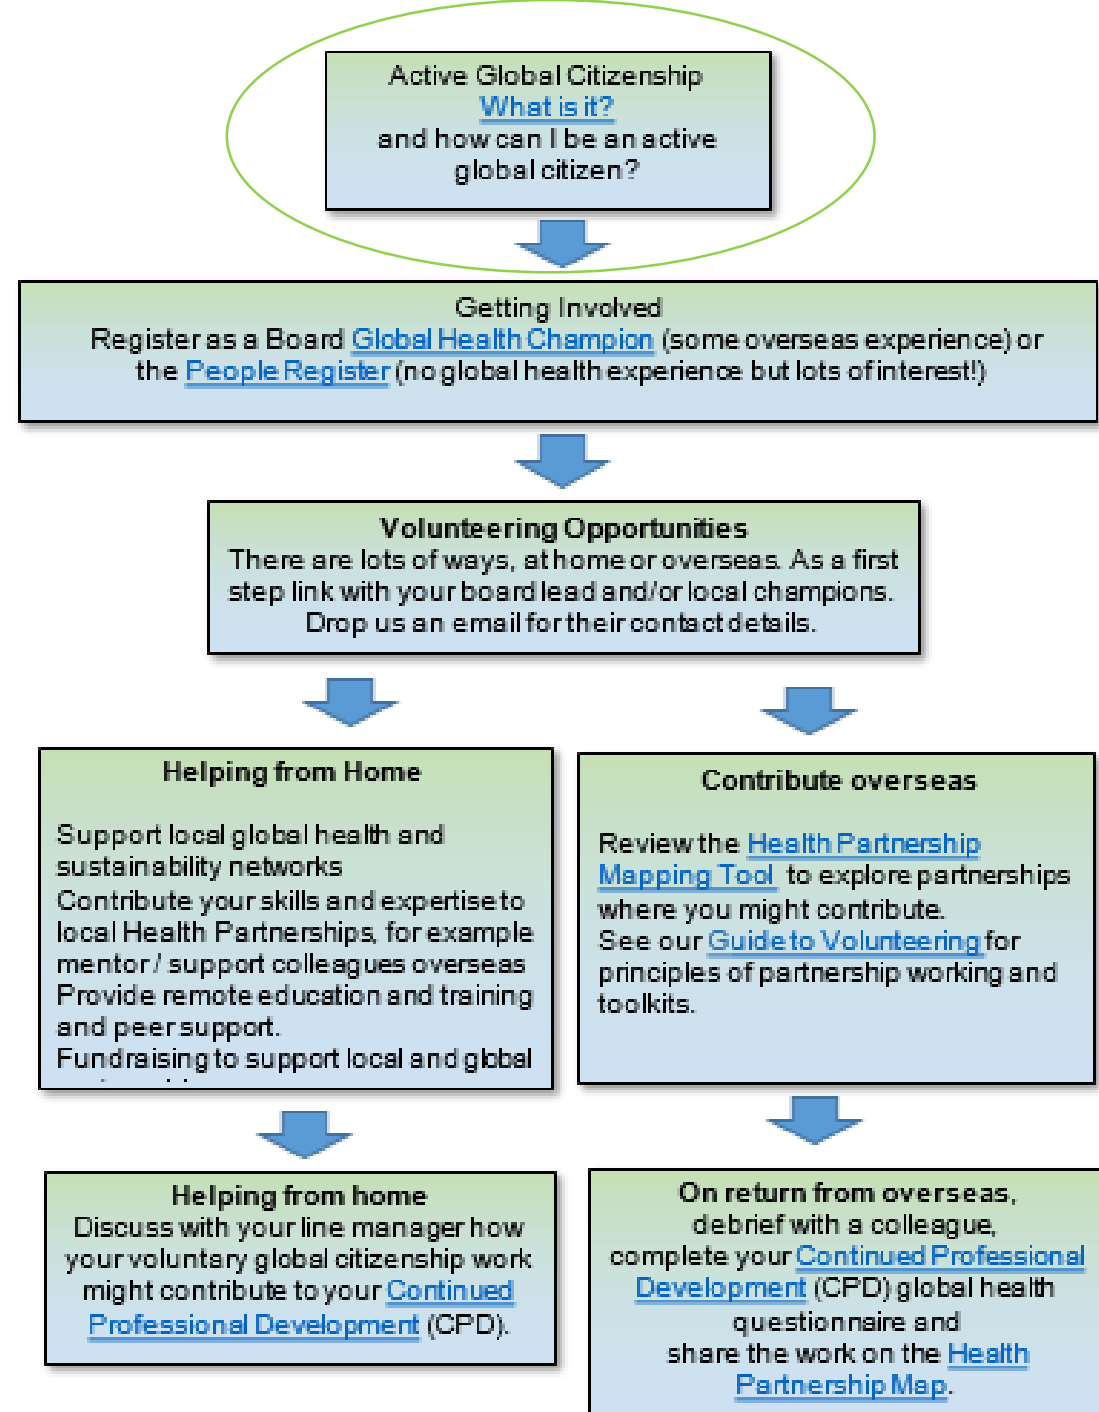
Active Global Citizenship
What is it?
and how can I be an active global citizen?

Getting Involved
Register as a Board Global Health Champion (some overseas experience) or the People Register (no global health experience but lots of interest!)

Volunteering Opportunities
There are lots of ways, at home or overseas. As a first step link with your board lead and/or local champions. Drop us an email for their contact details.

Helping from Home

Support local global health and sustainability networks
Contribute your skills and expertise to local Health Partnerships, for example mentor / support colleagues overseas
Provide remote education and training and peer support.
Fundraising to support local and global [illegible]

Contribute overseas

Review the Health Partnership Mapping Tool to explore partnerships where you might contribute.
See our Guide to Volunteering for principles of partnership working and toolkits.

Helping from home
Discuss with your line manager how your voluntary global citizenship work might contribute to your Continued Professional Development (CPD).

On return from overseas,
debrief with a colleague,
complete your Continued Professional Development (CPD) global health questionnaire and
share the work on the Health Partnership Map.